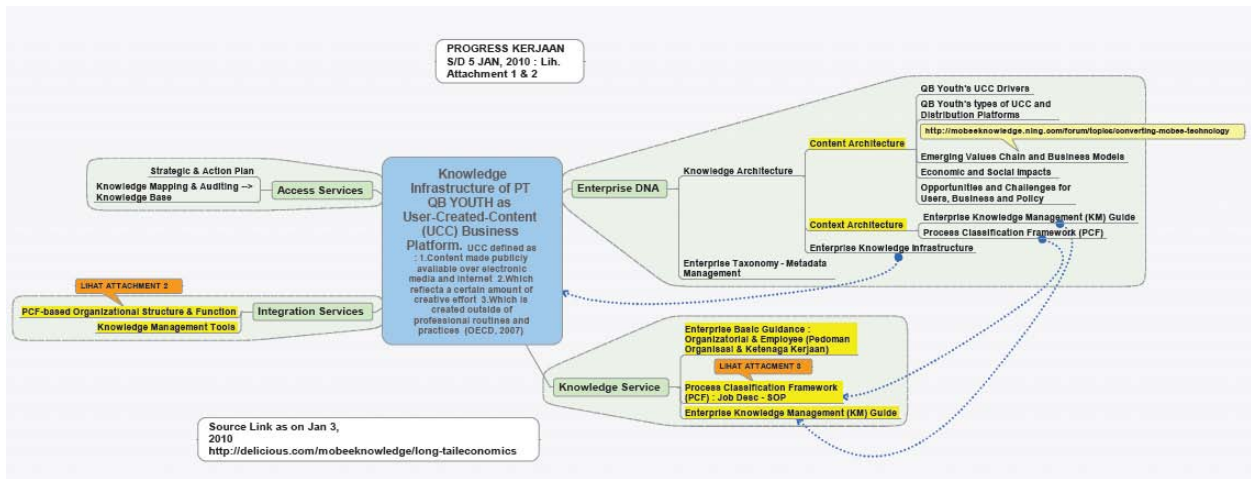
PROGRESS KERJAAN S/D 5 JAN, 2010 : Lih. Attachment 1 & 2

Knowledge Infrastructure of PT QB YOUTH as User-Created-Content (UCC) Business Platform. UCC defined as : 1.Content made publicly available over electronic media and internet 2.Which reflects a certain amount of creative effort 3.Which is created outside of professional routines and practices (OECD, 2007)

Access Services
Strategic & Action Plan
Knowledge Mapping & Auditing --> Knowledge Base

Integration Services
LIHAT ATTACHMENT 2
PCF-based Organizational Structure & Function
Knowledge Management Tools

Enterprise DNA
Knowledge Architecture
Content Architecture
QB Youth's UCC Drivers
QB Youth's types of UCC and Distribution Platforms
http://mobeeknowledge.ning.com/forum/topics/converting-mobee-technology
Emerging Values Chain and Business Models
Economic and Social Impacts
Opportunities and Challenges for Users, Business and Policy
Context Architecture
Enterprise Knowledge Management (KM) Guide
Process Classification Framework (PCF)
Enterprise Knowledge Infrastructure
Enterprise Taxonomy - Metadata Management

Knowledge Service
Enterprise Basic Guidance : Organizatorial & Employee (Pedoman Organisasi & Ketenaga Kerjaan)
LIHAT ATTACHMENT 3
Process Classification Framework (PCF) : Job Desc - SOP
Enterprise Knowledge Management (KM) Guide

Source Link as on Jan 3, 2010
http://delicious.com/mobeeknowledge/long-taileconomics